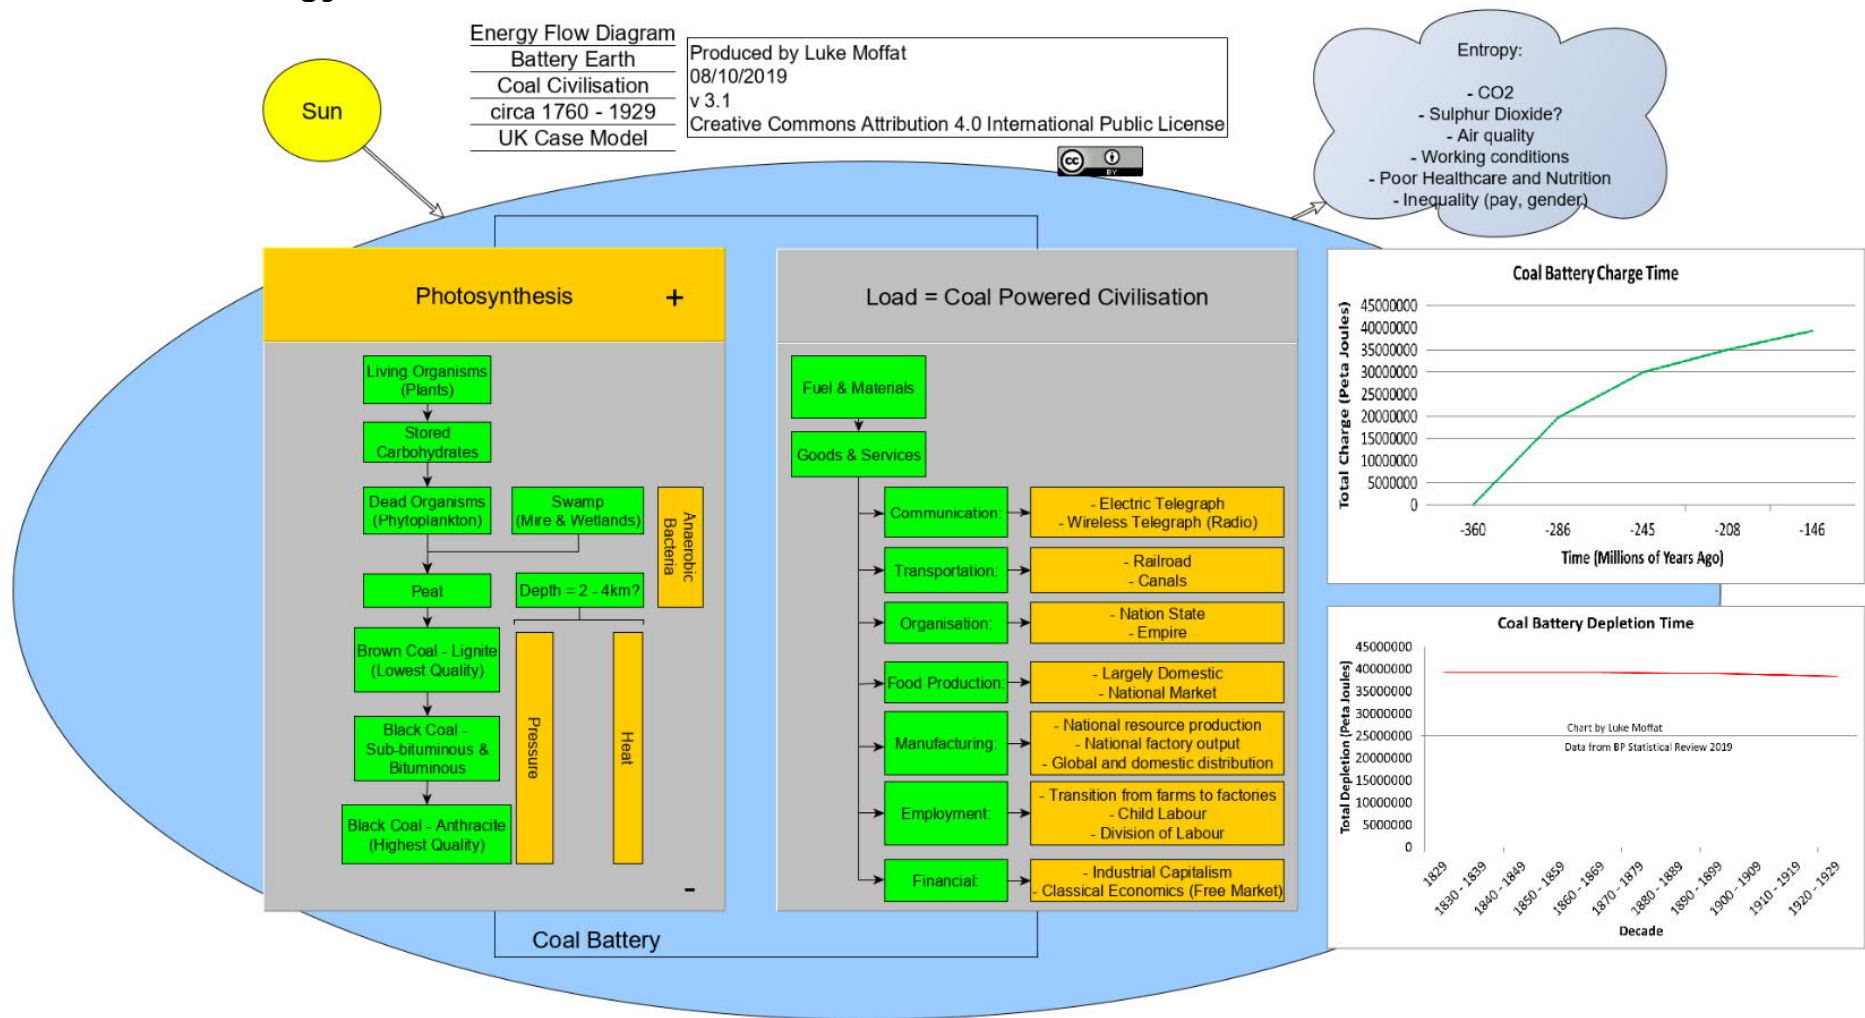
Energy Flow Diagram
Battery Earth
Coal Civilisation
circa 1760 - 1929
UK Case Model

Produced by Luke Moffat
08/10/2019
v 3.1
Creative Commons Attribution 4.0 International Public License

Sun

Entropy:

- CO2
- Sulphur Dioxide?
- Air quality
- Working conditions
- Poor Healthcare and Nutrition
- Inequality (pay, gender)

Photosynthesis +

Living Organisms (Plants)
Stored Carbohydrates
Dead Organisms (Phytoplankton)
Swamp (Mire & Wetlands)
Anaerobic Bacteria
Peat
Depth = 2 - 4km?
Brown Coal - Lignite (Lowest Quality)
Black Coal - Sub-bituminous & Bituminous
Black Coal - Anthracite (Highest Quality)
Pressure
Heat
-

Load = Coal Powered Civilisation

Fuel & Materials
Goods & Services
Communication: - Electric Telegraph - Wireless Telegraph (Radio)
Transportation: - Railroad - Canals
Organisation: - Nation State - Empire
Food Production: - Largely Domestic - National Market
Manufacturing: - National resource production - National factory output - Global and domestic distribution
Employment: - Transition from farms to factories - Child Labour - Division of Labour
Financial: - Industrial Capitalism - Classical Economics (Free Market)

Coal Battery

Coal Battery Charge Time
Total Charge (Peta Joules)
45000000
40000000
35000000
30000000
25000000
20000000
15000000
10000000
5000000
0
-360 -286 -245 -208 -146
Time (Millions of Years Ago)

Coal Battery Depletion Time
Total Depletion (Peta Joules)
45000000
40000000
35000000
30000000
25000000
20000000
15000000
10000000
5000000
0
Chart by Luke Moffat
Data from BP Statistical Review 2019
1829 1830 - 1839 1840 - 1849 1850 - 1859 1860 - 1869 1870 - 1879 1880 - 1889 1890 - 1899 1900 - 1909 1910 - 1919 1920 - 1929
Decade